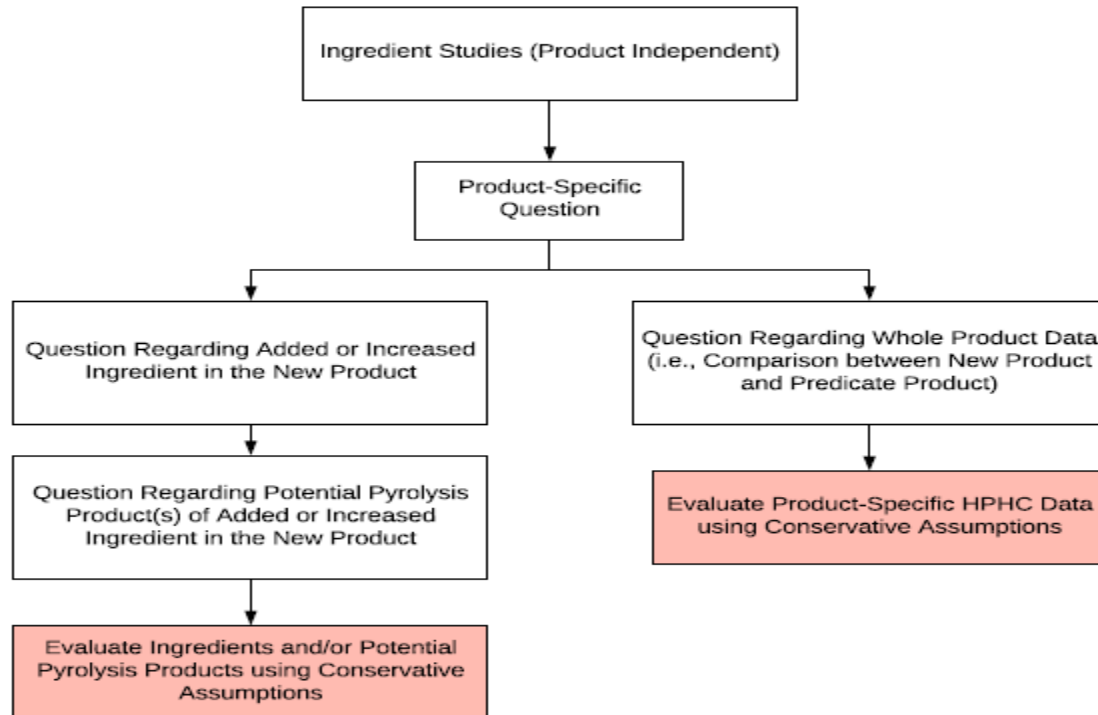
Ingredient Studies (Product Independent)

Product-Specific Question

Question Regarding Added or Increased Ingredient in the New Product

Question Regarding Potential Pyrolysis Product(s) of Added or Increased Ingredient in the New Product

Evaluate Ingredients and/or Potential Pyrolysis Products using Conservative Assumptions

Question Regarding Whole Product Data (i.e., Comparison between New Product and Predicate Product)

Evaluate Product-Specific HPHC Data using Conservative Assumptions